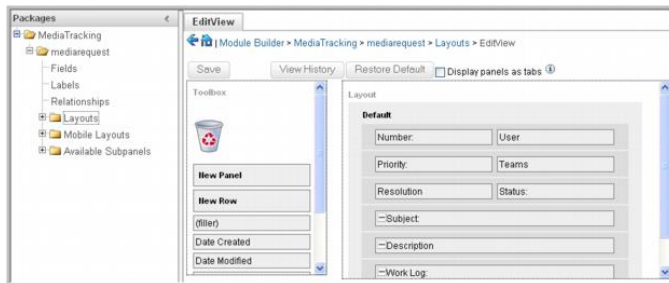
Packages
MediaTracking
mediarequest
Fields
Labels
Relationships
Layouts
Mobile Layouts
Available Subpanels

EditView

| Module Builder > MediaTracking > mediarequest > Layouts > EditView

Save
View History
Restore Default
Display panels as tabs

Toolbox
New Panel
New Row
(filler)
Date Created
Date Modified

Layout
Default
Number:
User
Priority:
Teams
Resolution
Status:
Subject:
Description
Work Log: